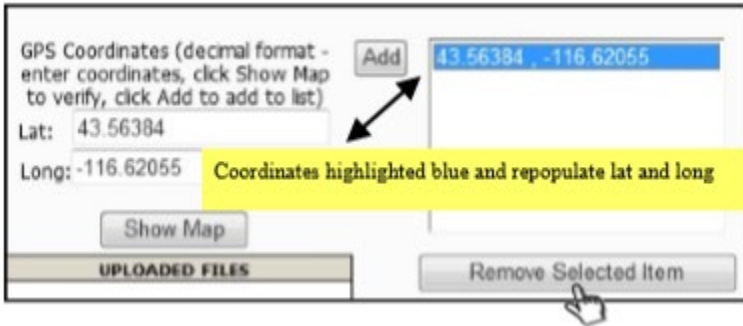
GPS Coordinates (decimal format - enter coordinates, click Show Map to verify, click Add to add to list)

Add

43.56384 , -116.62055

Lat: 43.56384

Long: -116.62055

Coordinates highlighted blue and repopulate lat and long

Show Map

UPLOADED FILES

Remove Selected Item